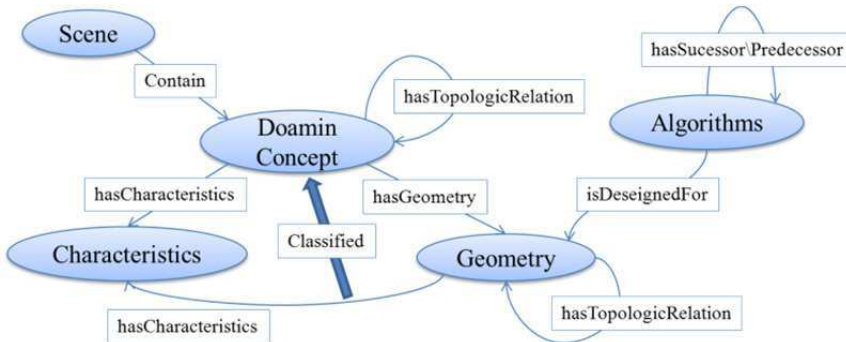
Scene

Contain

hasTopologicRelation

hasSucessor\Predecessor

Algorithms

Doamin Concept

hasCharacteristics

hasGeometry

isDeseignedFor

Characteristics

Classified

Geometry

hasCharacteristics

hasTopologicRelation